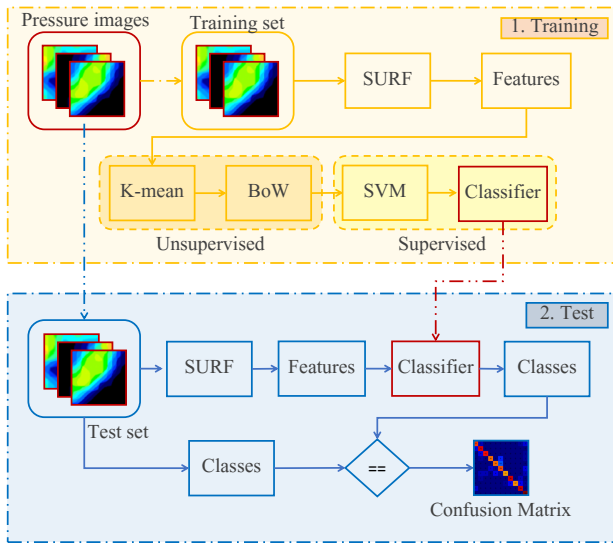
Pressure images

Training set

1. Training

SURF

Features

K-mean

BoW

SVM

Classifier

Unsupervised

Supervised

2. Test

SURF

Features

Classifier

Classes

Test set

Classes

==

Confusion Matrix